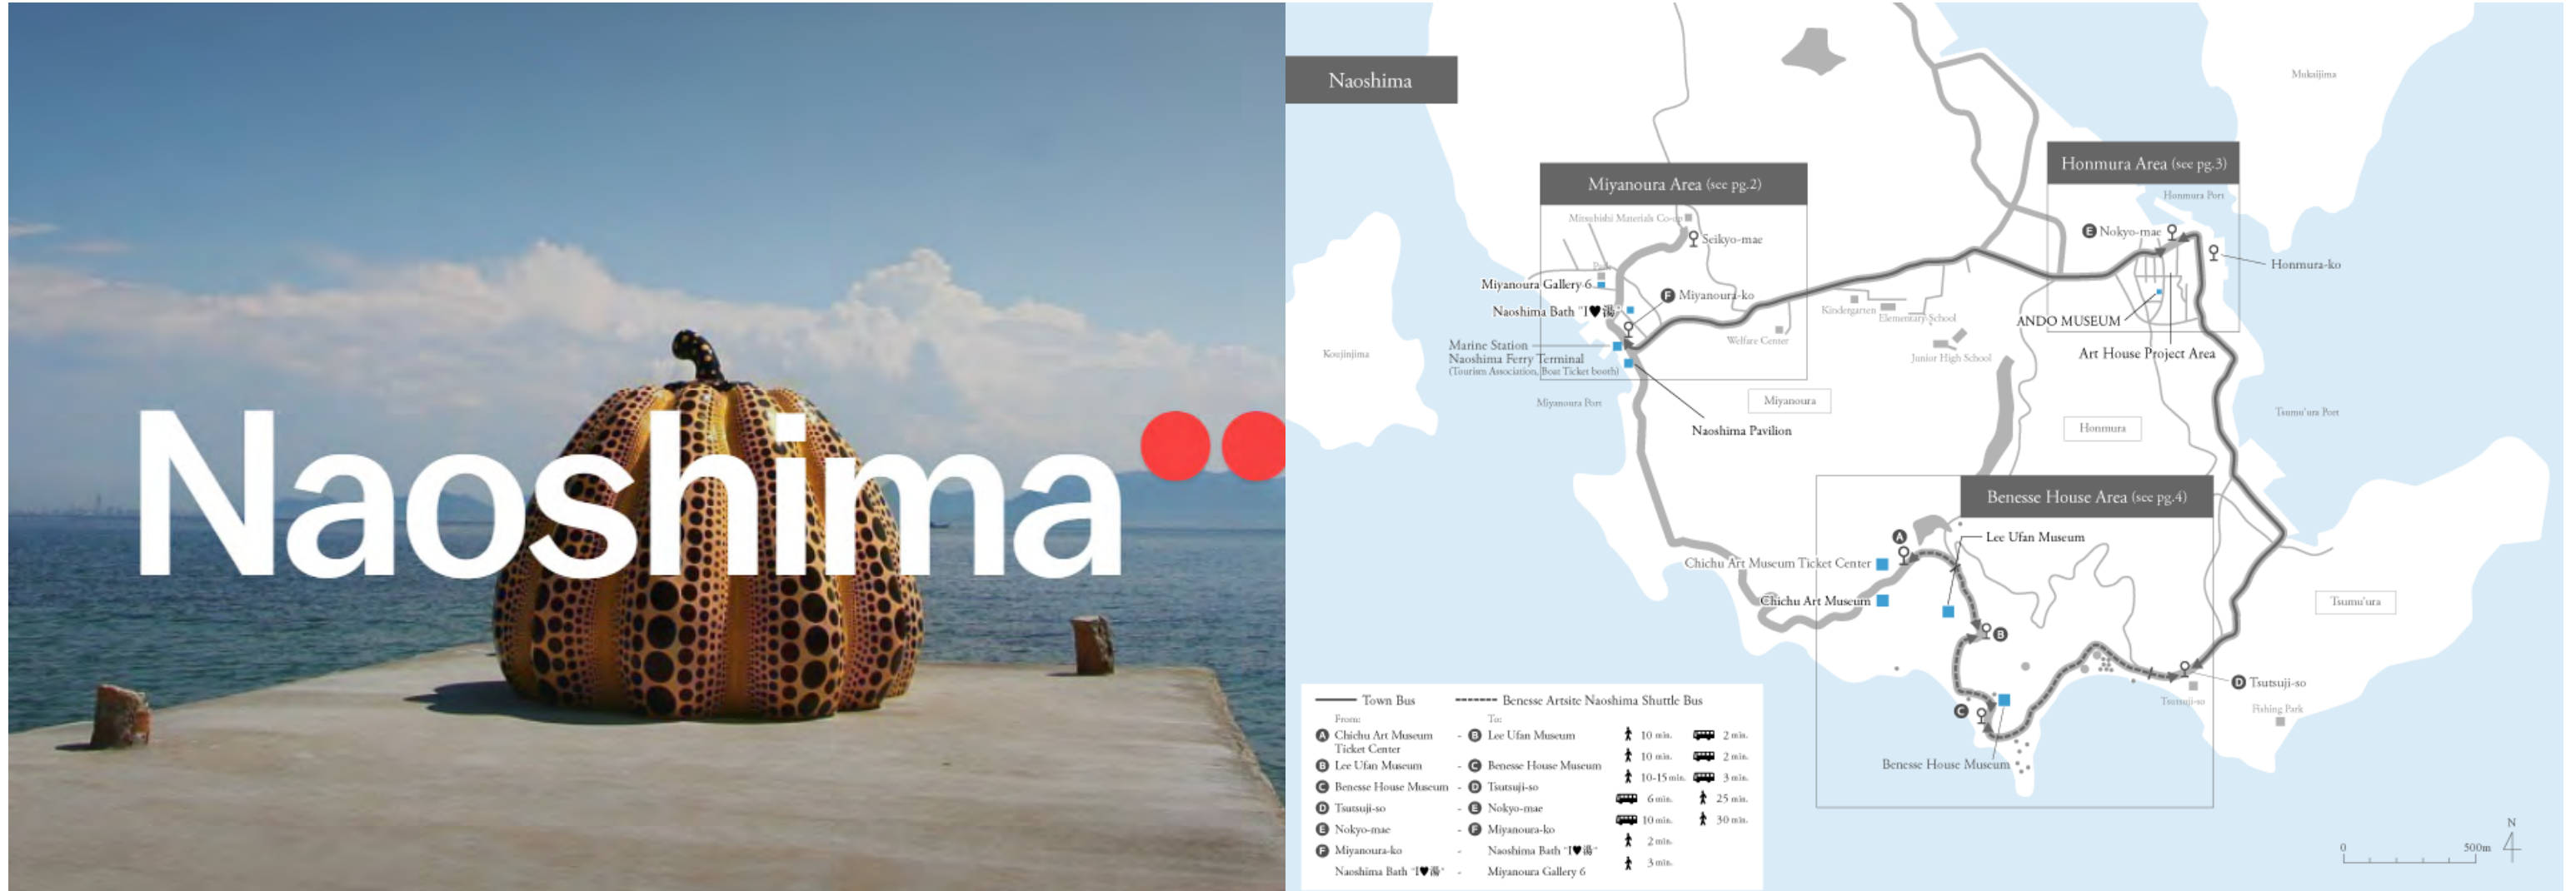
Naoshima

Naoshima

Miyanoura Area (see pg.2)

Honmura Area (see pg.3)

Benesse House Area (see pg.4)

Mitsubishi Materials Co.

Seikyo-mae

Miyanoura Gallery 6

Naoshima Bath "I♥湯"

Miyanoura-ko

Marine Station
Naoshima Ferry Terminal
(Tourism Association, Boat Ticket booth)

Koujinjima

Miyanoura Port

Miyanoura

Naoshima Pavilion

Welfare Center

Kindergarten

Elementary School

Junior High School

Honmura Port

Nokyo-mae

Honmura-ko

ANDO MUSEUM

Art House Project Area

Honmura

Mukaijima

Tsumu'ura Port

Tsumu'ura

Lee Ufan Museum

Chichu Art Museum Ticket Center

Chichu Art Museum

Benesse House Museum

Tsutsuji-so

Fishing Park

Town Bus

Benesse Artsite Naoshima Shuttle Bus

| From: | | To: | | |
|---|---|---|---|---|
| A Chichu Art Museum Ticket Center | - | B Lee Ufan Museum | 10 min. | 2 min. |
| B Lee Ufan Museum | - | C Benesse House Museum | 10 min. | 2 min. |
| C Benesse House Museum | - | D Tsutsuji-so | 10-15 min. | 3 min. |
| D Tsutsuji-so | - | E Nokyo-mae | 6 min. | 25 min. |
| E Nokyo-mae | - | F Miyanoura-ko | 10 min. | 30 min. |
| F Miyanoura-ko | - | Naoshima Bath "I♥湯" | 2 min. | |
| Naoshima Bath "I♥湯" | - | Miyanoura Gallery 6 | 3 min. | |

0

500m

N